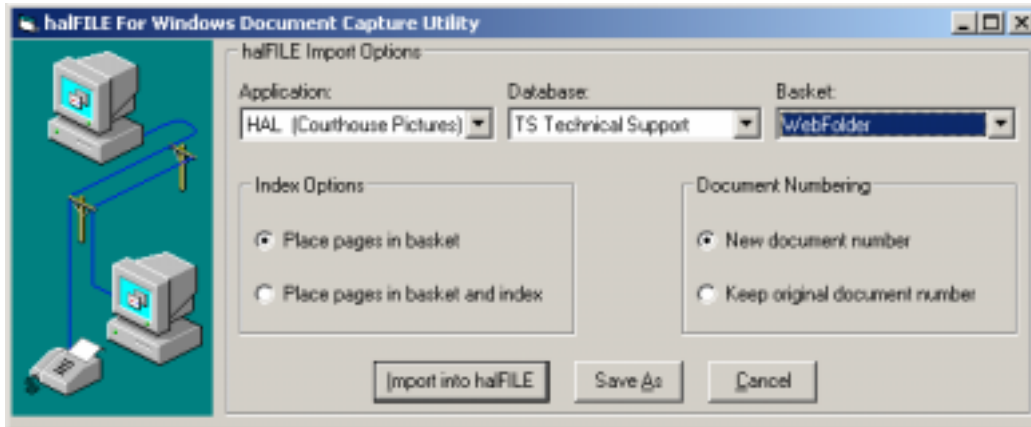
halFILE For Windows Document Capture Utility

halFILE Import Options

Application:
HAL (Courthouse Pictures)

Database:
TS Technical Support

Basket:
WebFolder

Index Options

Place pages in basket

Place pages in basket and index

Document Numbering

New document number

Keep original document number

Import into halFILE

Save As

Cancel